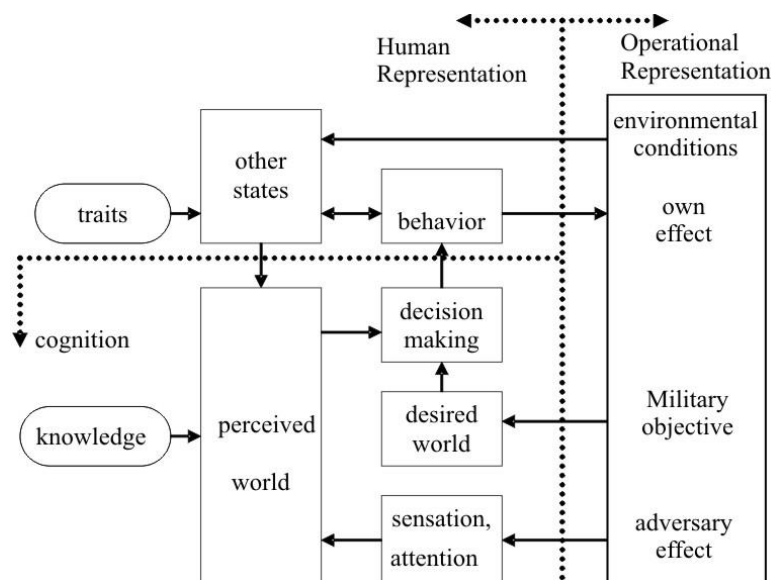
Human Representation

Operational Representation

environmental conditions

other states

traits

behavior

own effect

cognition

decision making

perceived world

desired world

knowledge

Military objective

sensation, attention

adversary effect